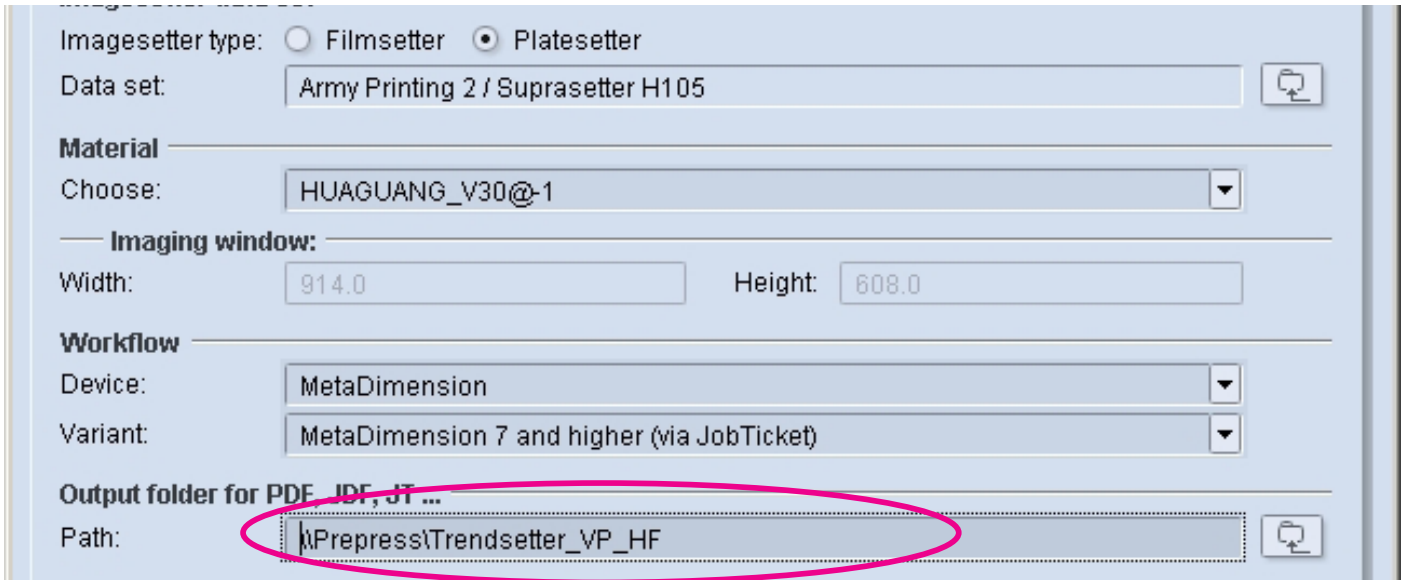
Imagesetter type: Filmsetter Platesetter
Data set: Army Printing 2 / Suprasetter H105

Material
Choose: HUAGUANG_V30@-1

Imaging window:
Width: 914.0 Height: 608.0

Workflow
Device: MetaDimension
Variant: MetaDimension 7 and higher (via JobTicket)

Output folder for PDF, JDF, JT ...
Path: \\Prepress\Trendsetter_VP_HF